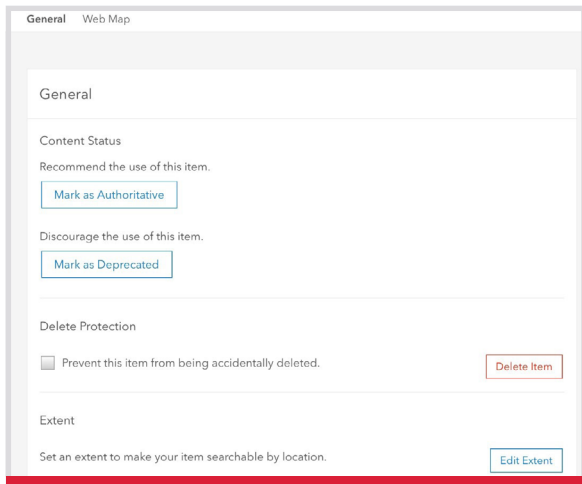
General Web Map

General

Content Status

Recommend the use of this item.

Mark as Authoritative

Discourage the use of this item.

Mark as Deprecated

Delete Protection

Prevent this item from being accidentally deleted.

Delete Item

Extent

Set an extent to make your item searchable by location.

Edit Extent